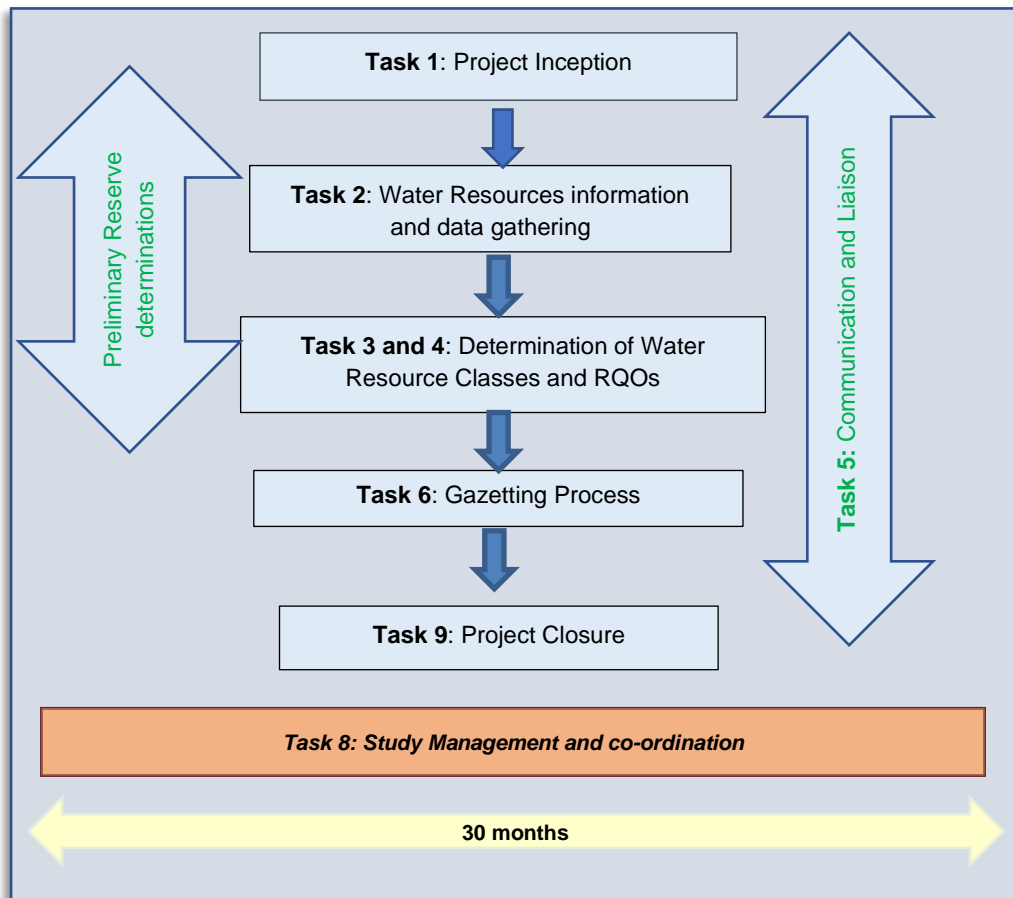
Task 1: Project Inception

Preliminary Reserve determinations

Task 2: Water Resources information and data gathering

Task 3 and 4: Determination of Water Resource Classes and RQOs

Task 6: Gazetting Process

Task 9: Project Closure

Task 5: Communication and Liaison

Task 8: Study Management and co-ordination

30 months